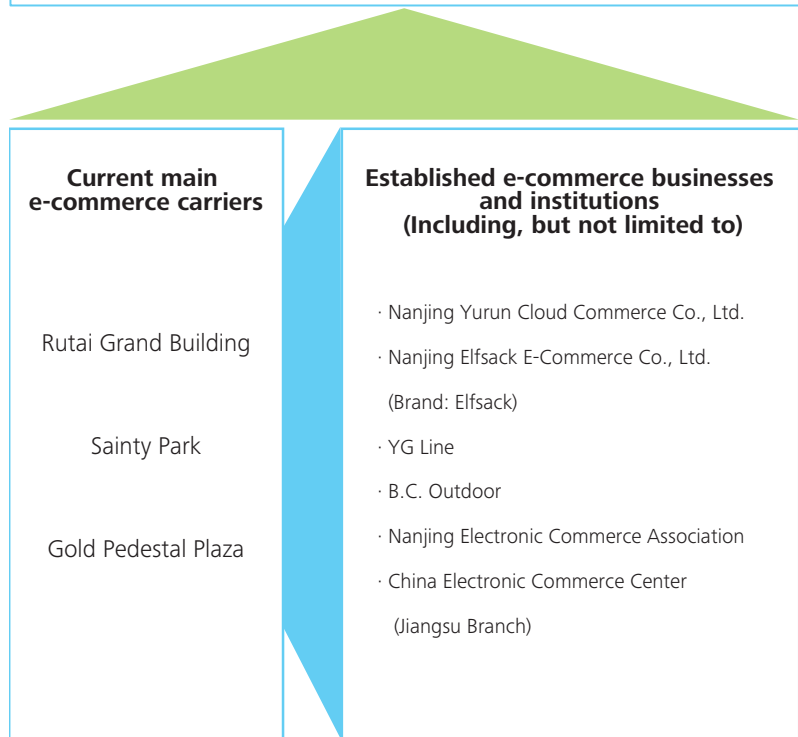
Current main e-commerce carriers

Rutai Grand Building

Sainty Park

Gold Pedestal Plaza

Established e-commerce businesses and institutions (Including, but not limited to)

· Nanjing Yurun Cloud Commerce Co., Ltd.

· Nanjing Elfsack E-Commerce Co., Ltd. (Brand: Elfsack)

· YG Line

· B.C. Outdoor

· Nanjing Electronic Commerce Association

· China Electronic Commerce Center (Jiangsu Branch)